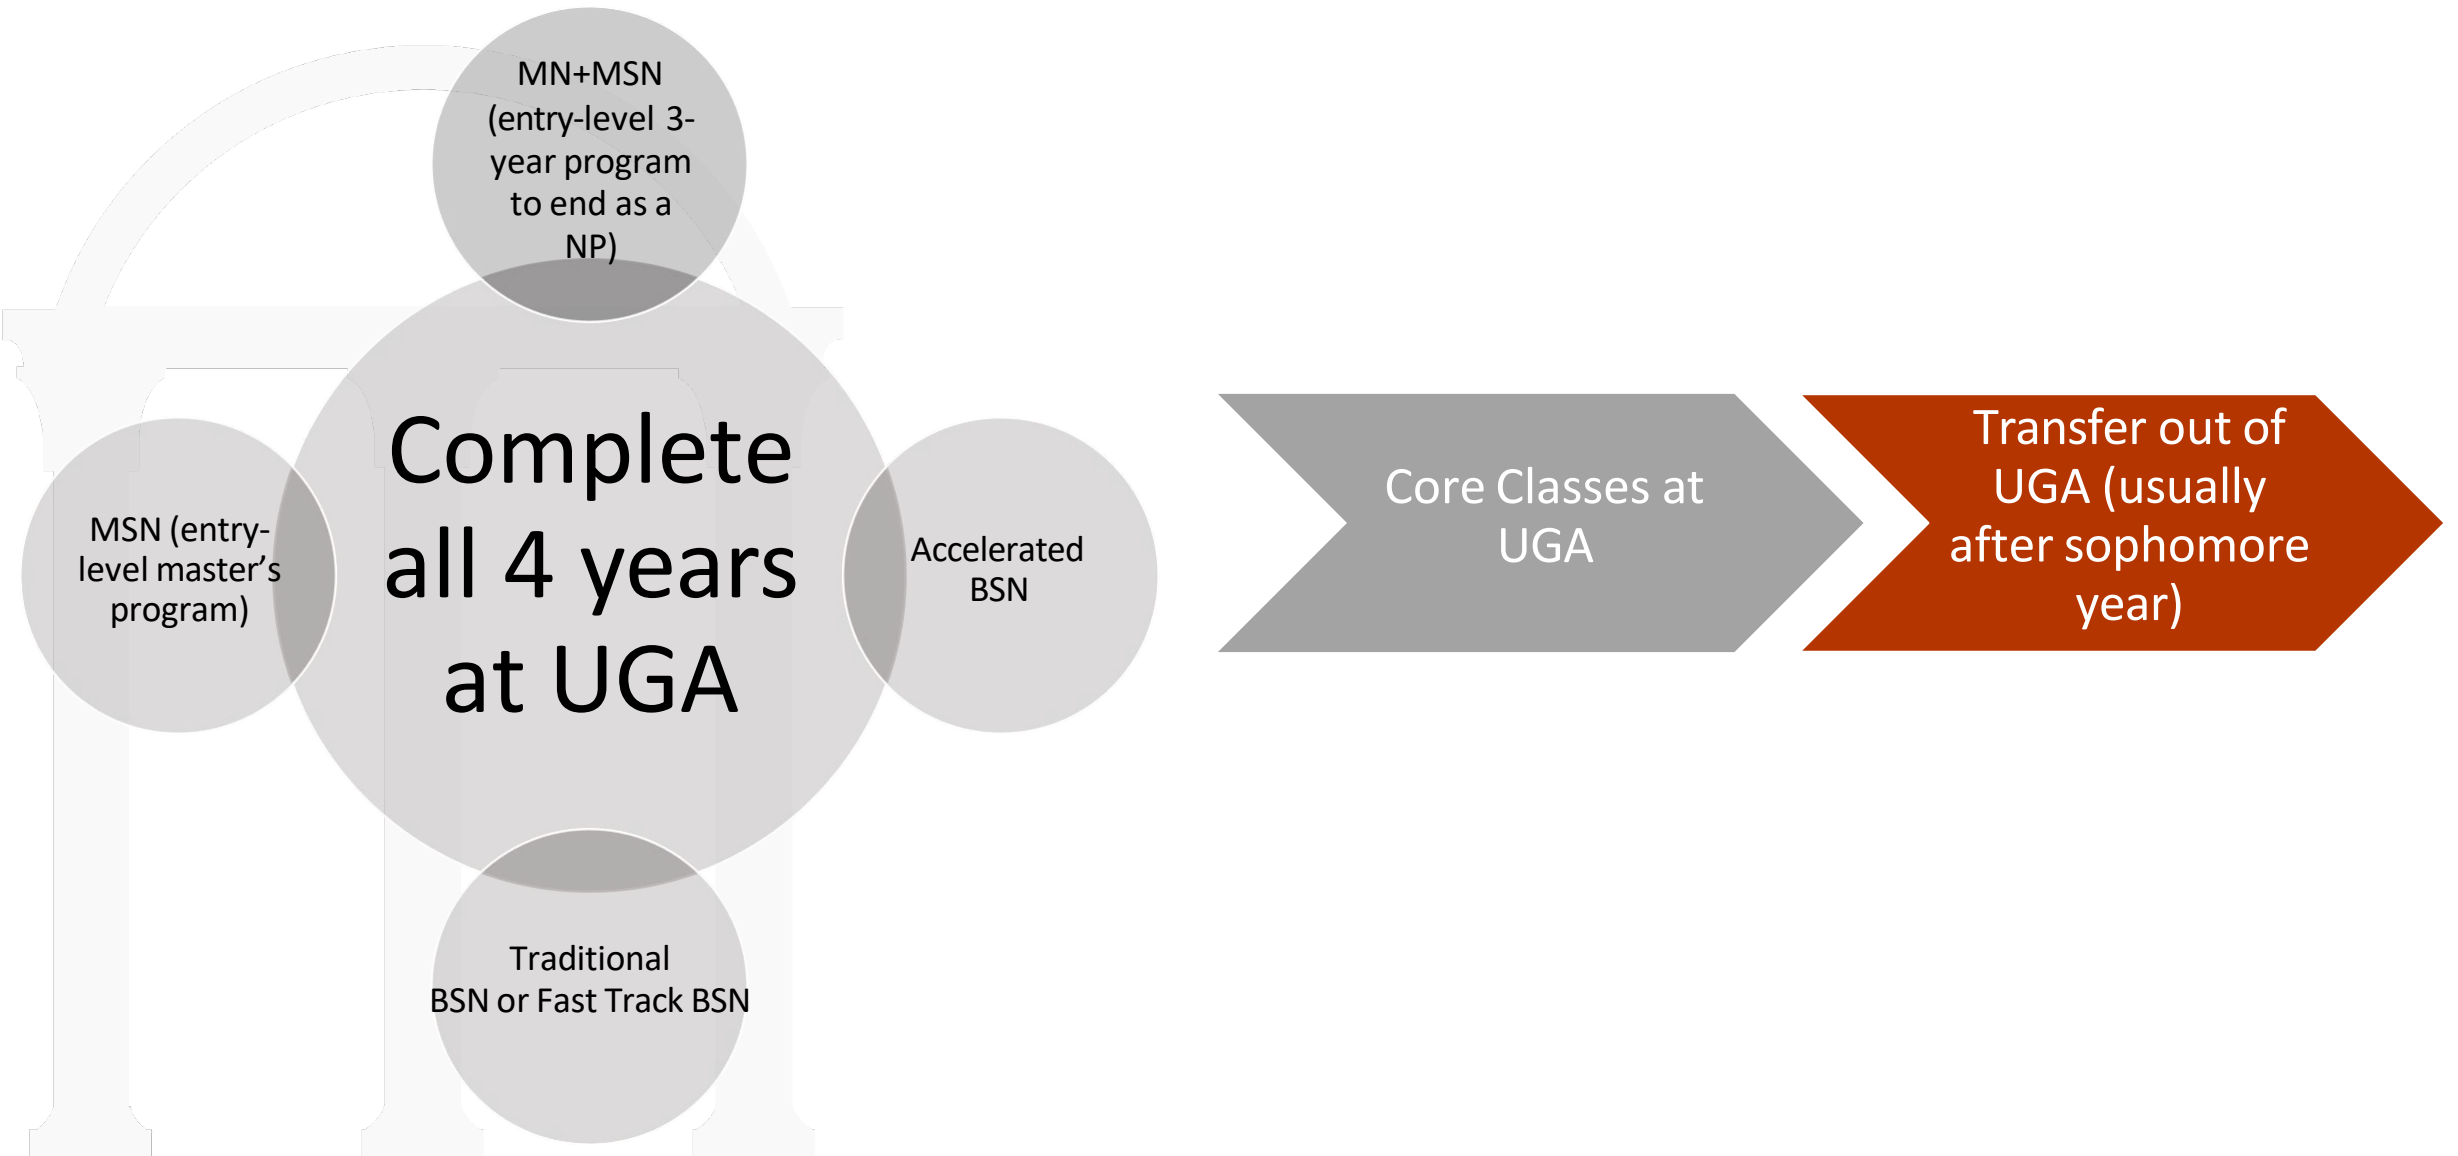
MN+MSN (entry-level 3-year program to end as a NP)

MSN (entry-level master's program)

Complete all 4 years at UGA

Accelerated BSN

Traditional BSN or Fast Track BSN

Core Classes at UGA

Transfer out of UGA (usually after sophomore year)